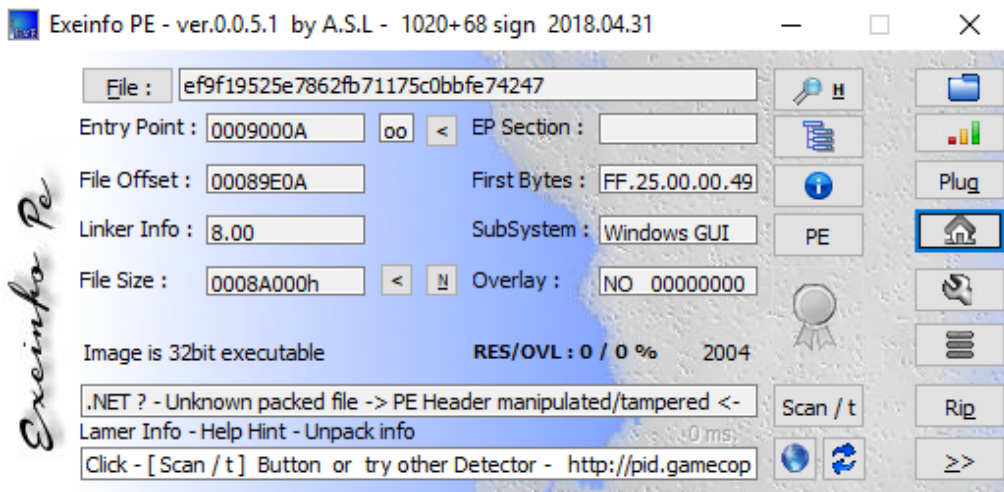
Exeinfo PE - ver.0.0.5.1 by A.S.L - 1020+68 sign 2018.04.31

File : ef9f19525e7862fb71175c0bbfe74247

H

Entry Point : 0009000A oo < EP Section :

File Offset : 00089E0A First Bytes : FF.25.00.00.49

Plug

Linker Info : 8.00 SubSystem : Windows GUI PE

File Size : 0008A000h < N Overlay : NO 00000000

Exeinfo Pe

Image is 32bit executable RES/OVL : 0 / 0 % 2004

.NET ? - Unknown packed file -> PE Header manipulated/tampered <- Scan / t Rip

Lamer Info - Help Hint - Unpack info 0 ms.

Click - [ Scan / t ] Button or try other Detector - http://pid.gamecop >>